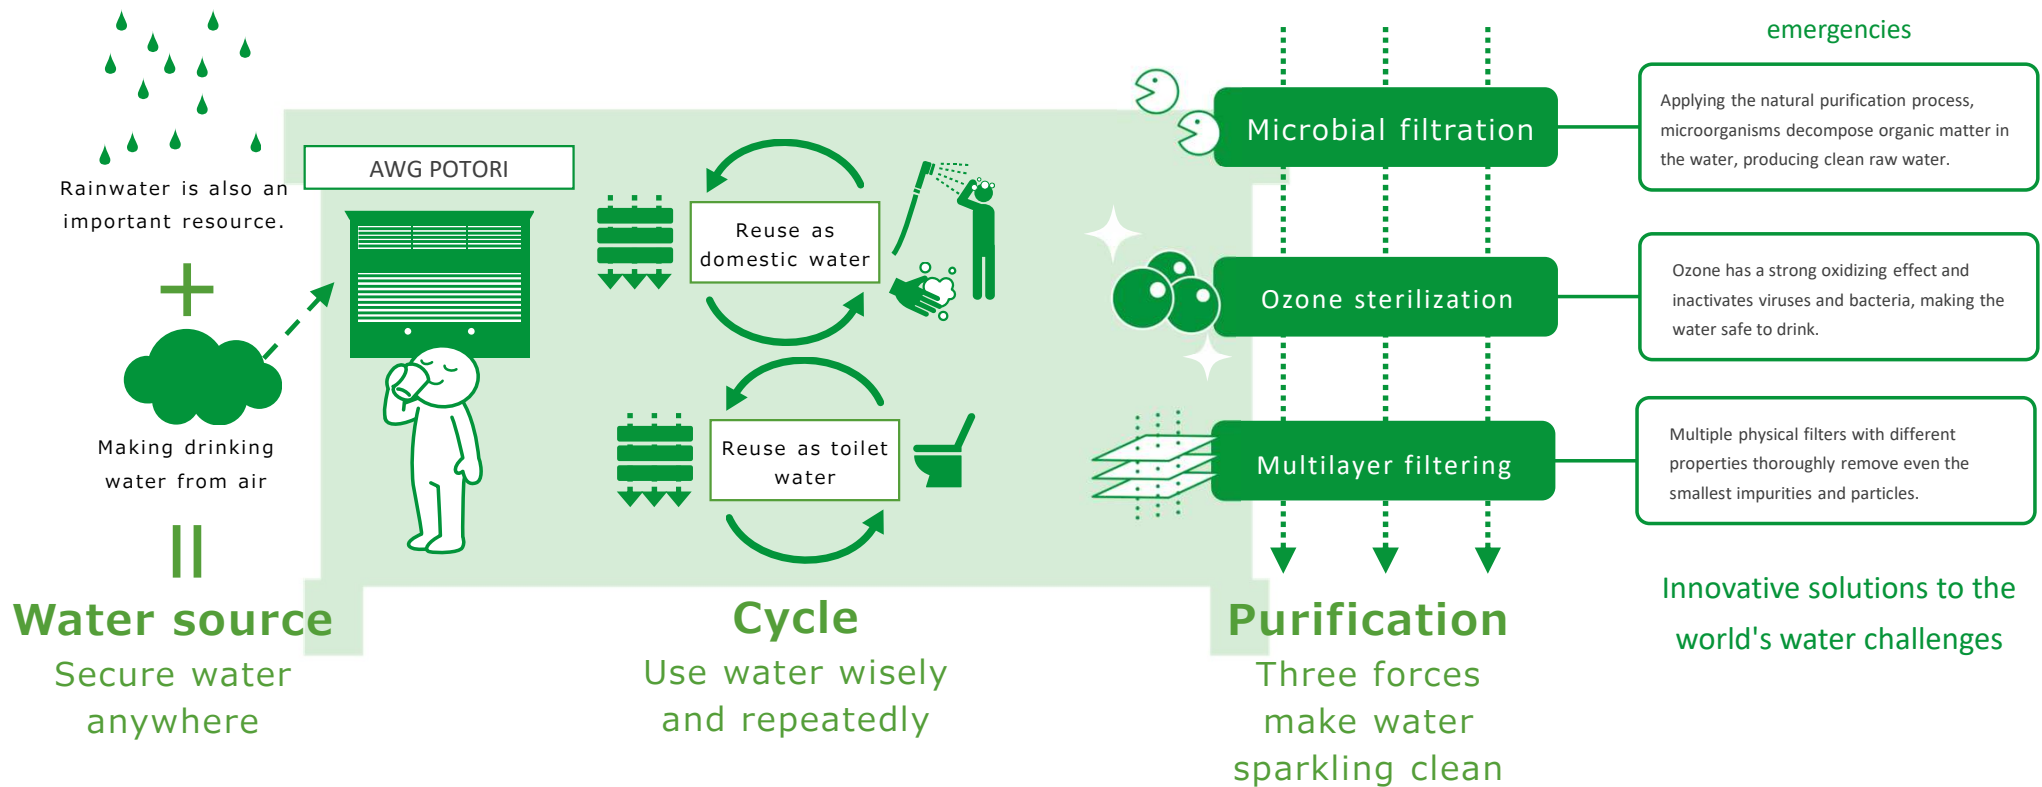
emergencies

Rainwater is also an important resource.

+

Making drinking water from air

||

Water source

Secure water anywhere

AWG POTORI

Reuse as domestic water

Reuse as toilet water

Cycle

Use water wisely and repeatedly

Microbial filtration

Ozone sterilization

Multilayer filtering

Purification

Three forces make water sparkling clean

Applying the natural purification process, microorganisms decompose organic matter in the water, producing clean raw water.

Ozone has a strong oxidizing effect and inactivates viruses and bacteria, making the water safe to drink.

Multiple physical filters with different properties thoroughly remove even the smallest impurities and particles.

Innovative solutions to the world's water challenges